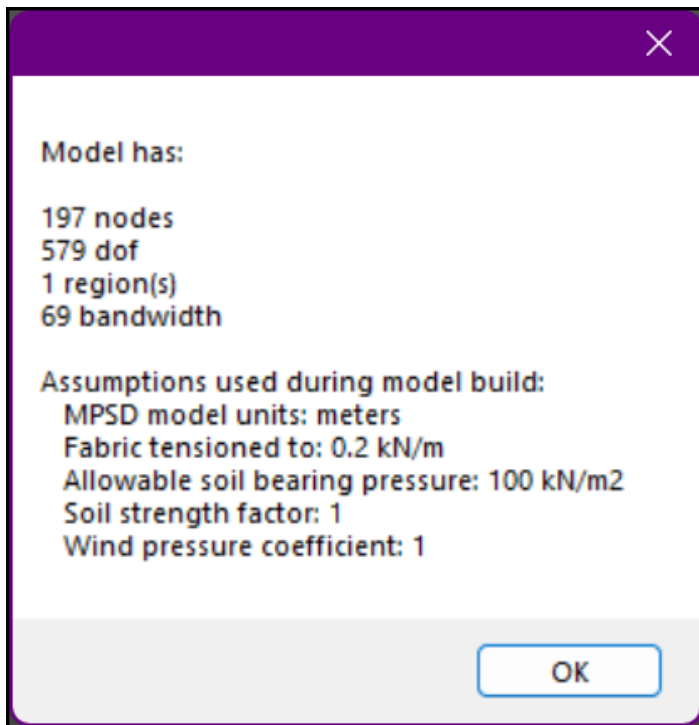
×

Model has:

197 nodes
579 dof
1 region(s)
69 bandwidth

Assumptions used during model build:
MPSD model units: meters
Fabric tensioned to: 0.2 kN/m
Allowable soil bearing pressure: 100 kN/m2
Soil strength factor: 1
Wind pressure coefficient: 1

OK